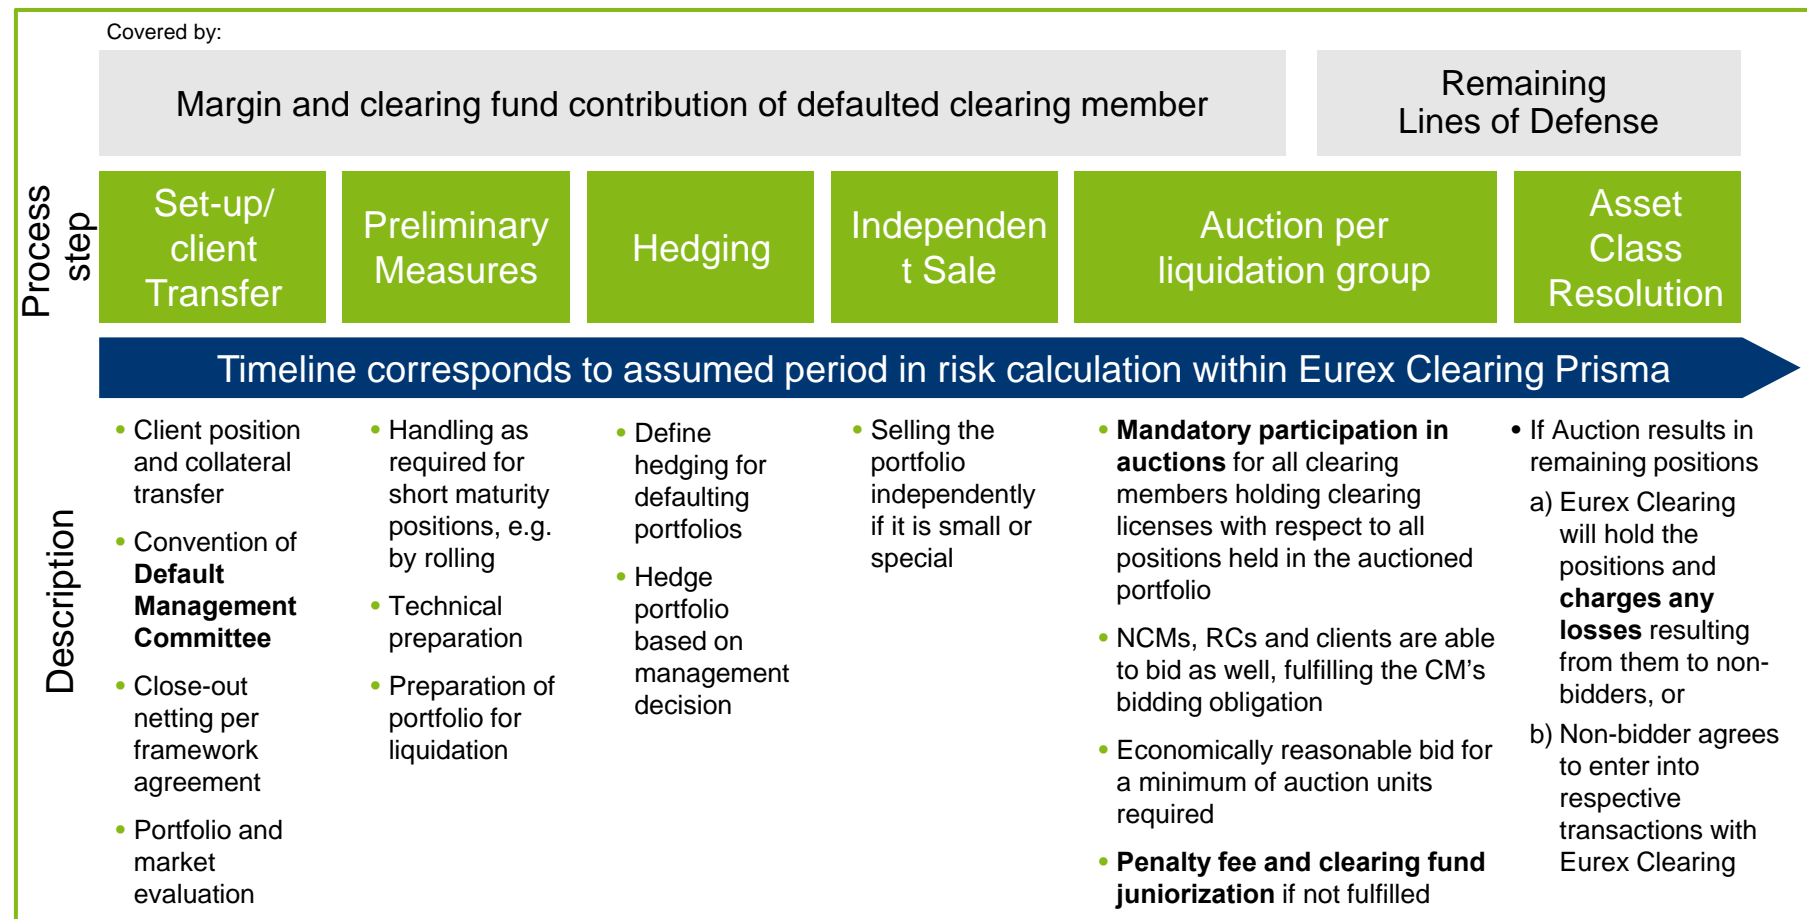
Covered by:

Margin and clearing fund contribution of defaulted clearing member

Remaining Lines of Defense

Process step

Set-up/ client Transfer

Preliminary Measures

Hedging

Independen t Sale

Auction per liquidation group

Asset Class Resolution

Timeline corresponds to assumed period in risk calculation within Eurex Clearing Prisma

Description

• Client position and collateral transfer
• Convention of **Default Management Committee**
• Close-out netting per framework agreement
• Portfolio and market evaluation

• Handling as required for short maturity positions, e.g. by rolling
• Technical preparation
• Preparation of portfolio for liquidation

• Define hedging for defaulting portfolios
• Hedge portfolio based on management decision

• Selling the portfolio independently if it is small or special

• **Mandatory participation in auctions** for all clearing members holding clearing licenses with respect to all positions held in the auctioned portfolio
• NCMs, RCs and clients are able to bid as well, fulfilling the CM's bidding obligation
• Economically reasonable bid for a minimum of auction units required
• **Penalty fee and clearing fund juniorization** if not fulfilled

• If Auction results in remaining positions
a) Eurex Clearing will hold the positions and **charges any losses** resulting from them to non-bidders, or
b) Non-bidder agrees to enter into respective transactions with Eurex Clearing